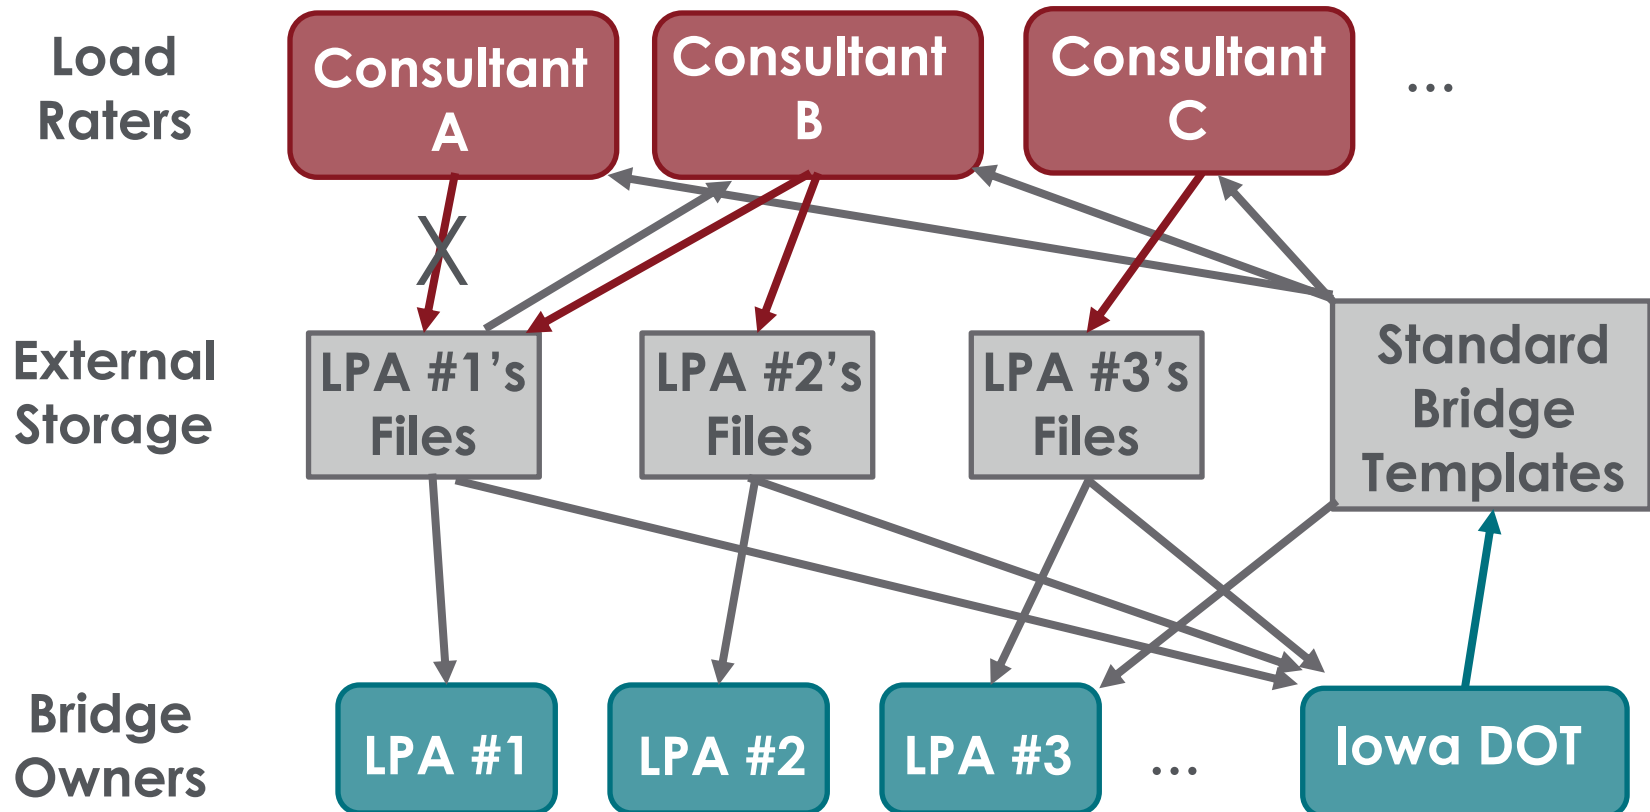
Load Raters

Consultant A

Consultant B

Consultant C

...

X

External Storage

LPA #1's Files

LPA #2's Files

LPA #3's Files

Standard Bridge Templates

Bridge Owners

LPA #1

LPA #2

LPA #3

...

Iowa DOT